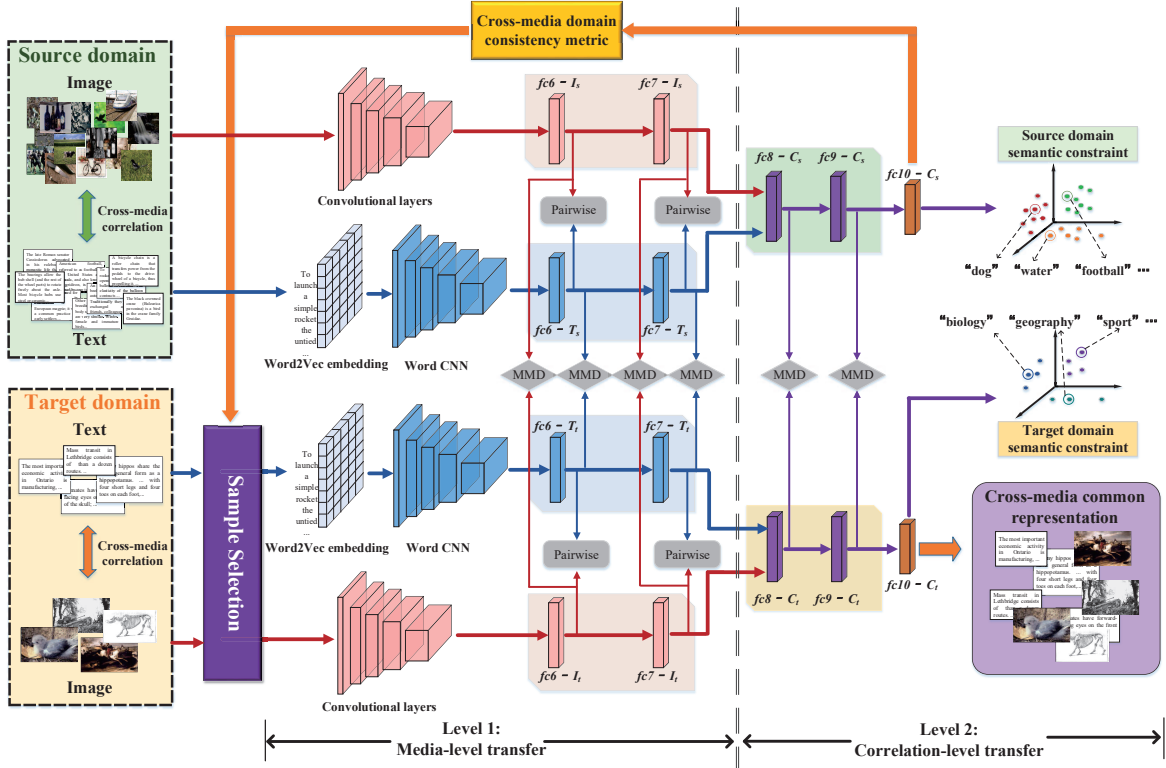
Cross-media domain consistency metric

Source domain

Image

Cross-media correlation

Text

Convolutional layers

To launch a simple rocket the untied

Word2Vec embedding

Word CNN

$fc6 - I_s$

$fc7 - I_s$

Pairwise

Pairwise

$fc6 - T_s$

$fc7 - T_s$

$fc8 - C_s$

$fc9 - C_s$

$fc10 - C_s$

Source domain semantic constraint

"dog" "water" "football"…

"biology" "geography" "sport"…

MMD MMD MMD MMD MMD MMD

Target domain

Text

Cross-media correlation

Image

Sample Selection

To launch a simple rocket the untied

Word2Vec embedding

Word CNN

$fc6 - T_t$

$fc7 - T_t$

Pairwise

Pairwise

Convolutional layers

$fc6 - I_t$

$fc7 - I_t$

$fc8 - C_t$

$fc9 - C_t$

$fc10 - C_t$

Target domain semantic constraint

Cross-media common representation

Level 1: Media-level transfer

Level 2: Correlation-level transfer